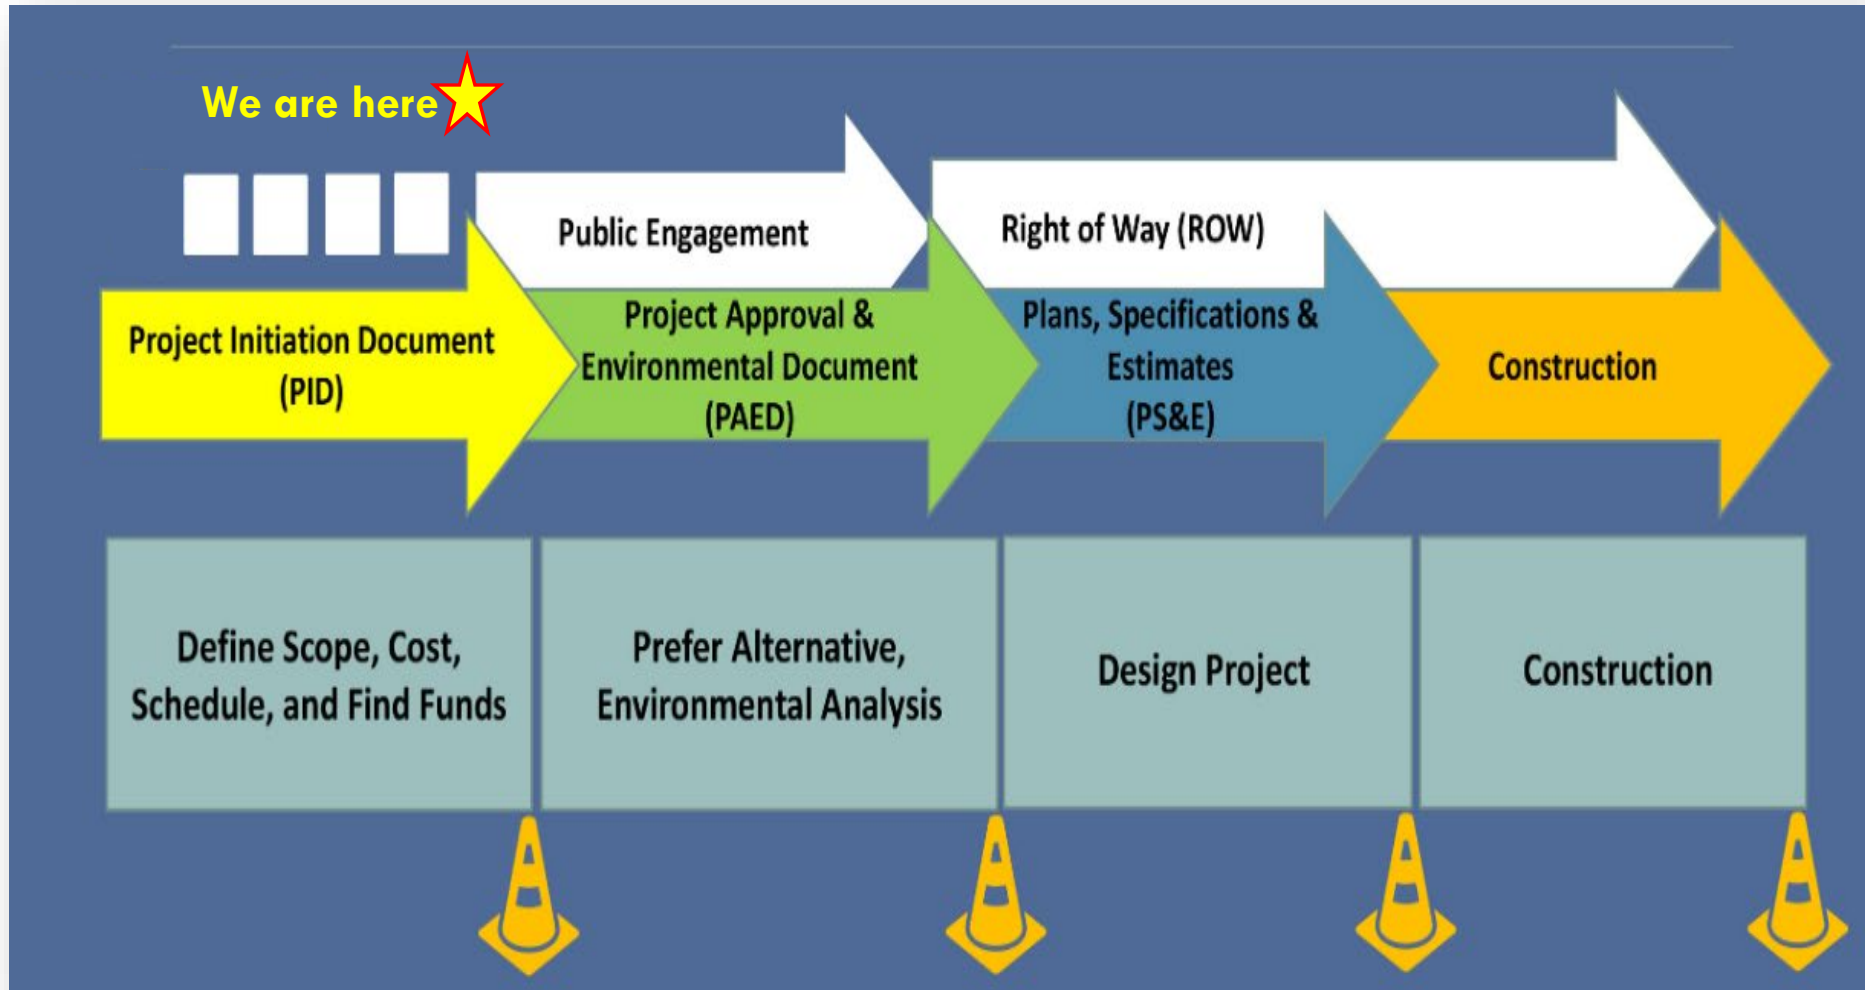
We are here

Public Engagement

Right of Way (ROW)

Project Initiation Document (PID)

Project Approval & Environmental Document (PAED)

Plans, Specifications & Estimates (PS&E)

Construction

Define Scope, Cost, Schedule, and Find Funds

Prefer Alternative, Environmental Analysis

Design Project

Construction